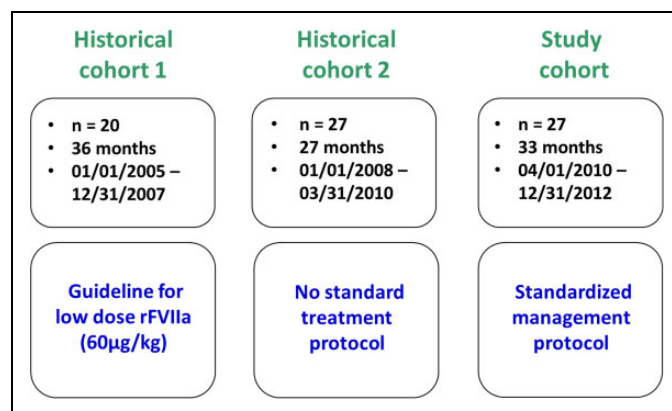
Historical cohort 1

- n = 20
- 36 months
- 01/01/2005 – 12/31/2007

Guideline for low dose rFVIIa (60µg/kg)

Historical cohort 2

- n = 27
- 27 months
- 01/01/2008 – 03/31/2010

No standard treatment protocol

Study cohort

- n = 27
- 33 months
- 04/01/2010 – 12/31/2012

Standardized management protocol